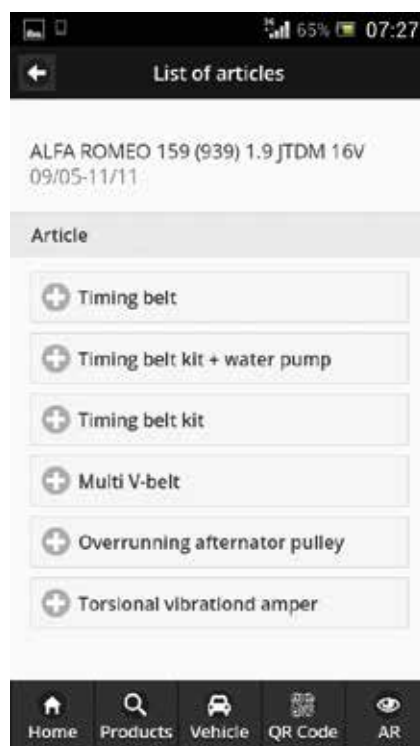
65% 07:27

List of articles

ALFA ROMEO 159 (939) 1.9 JTDM 16V
09/05-11/11

Article

Timing belt

Timing belt kit + water pump

Timing belt kit

Multi V-belt

Overrunning afternator pulley

Torsional vibrationd amper

Home Products Vehicle QR Code AR